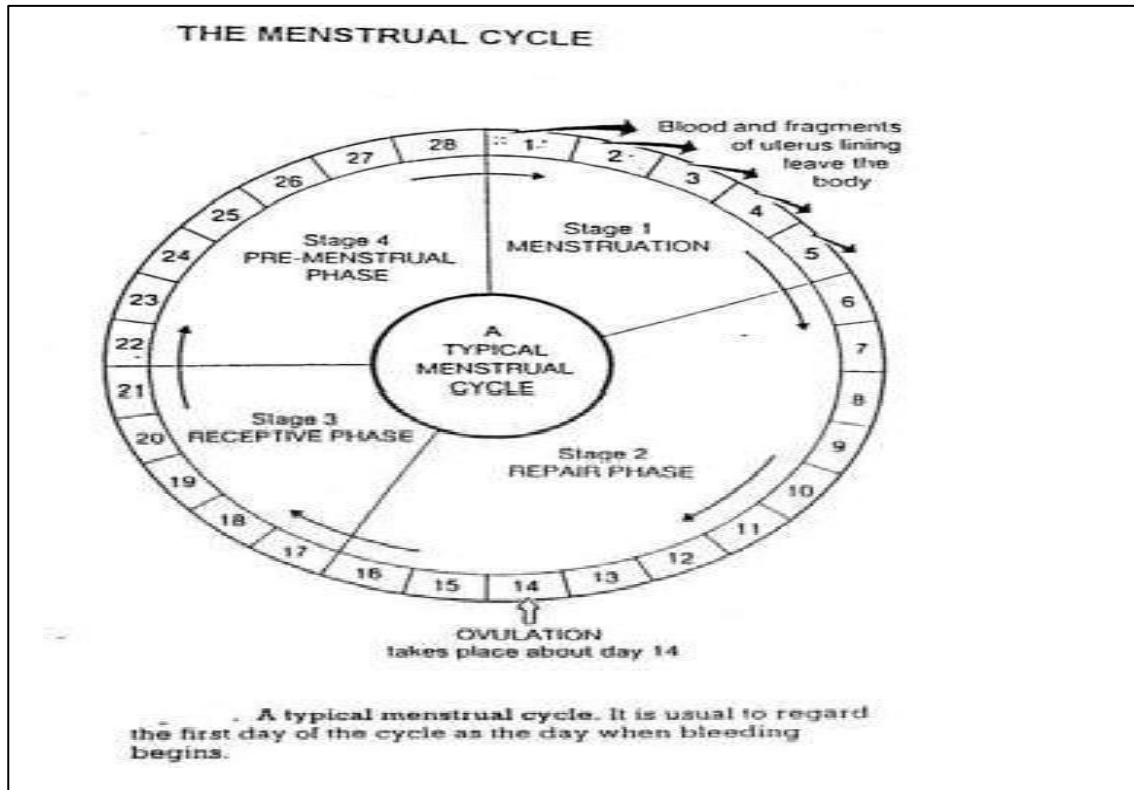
THE MENSTRUAL CYCLE

Blood and fragments of uterus lining leave the body

28 1 2 3 4 5 6 7 8 9 10 11 12 13 14 15 16 17 18 19 20 21 22 23 24 25 26 27

Stage 1 MENSTRUATION

Stage 4 PRE-MENSTRUAL PHASE

A TYPICAL MENSTRUAL CYCLE

Stage 3 RECEPTIVE PHASE

Stage 2 REPAIR PHASE

OVULATION takes place about day 14

. A typical menstrual cycle. It is usual to regard the first day of the cycle as the day when bleeding begins.